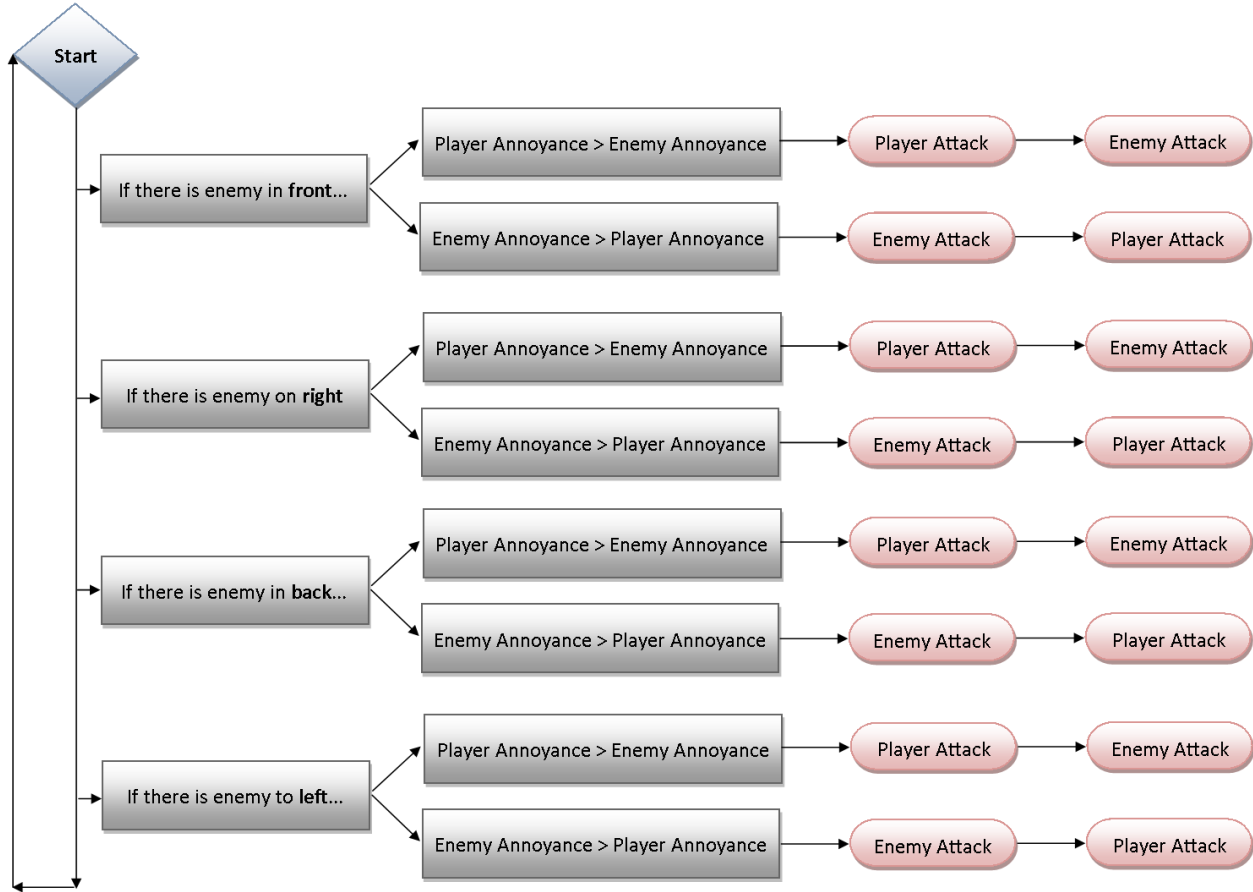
Start

If there is enemy in front...

Player Annoyance > Enemy Annoyance

Player Attack

Enemy Attack

Enemy Annoyance > Player Annoyance

Enemy Attack

Player Attack

If there is enemy on right

Player Annoyance > Enemy Annoyance

Player Attack

Enemy Attack

Enemy Annoyance > Player Annoyance

Enemy Attack

Player Attack

If there is enemy in back...

Player Annoyance > Enemy Annoyance

Player Attack

Enemy Attack

Enemy Annoyance > Player Annoyance

Enemy Attack

Player Attack

If there is enemy to left...

Player Annoyance > Enemy Annoyance

Player Attack

Enemy Attack

Enemy Annoyance > Player Annoyance

Enemy Attack

Player Attack